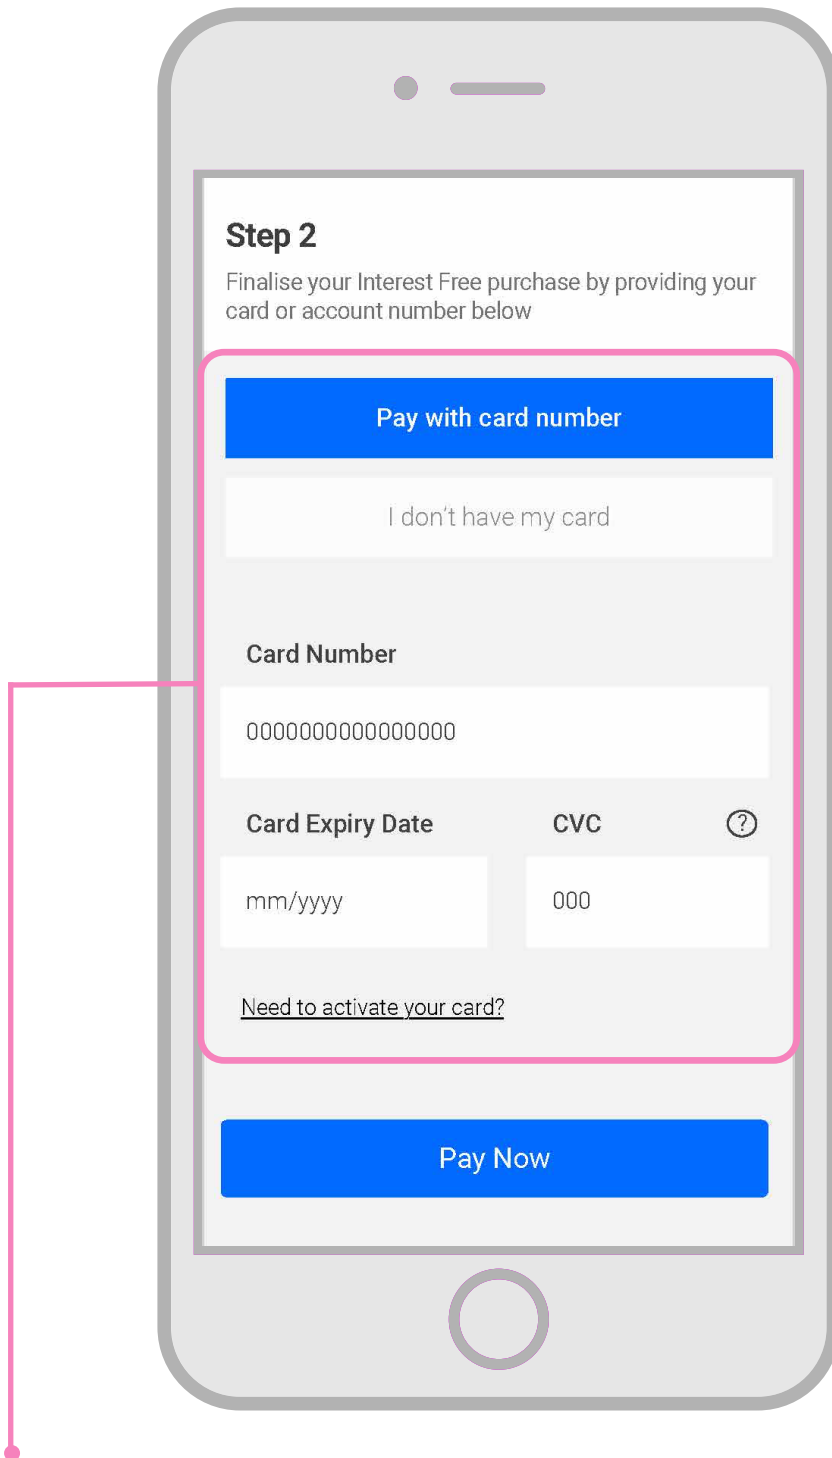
Step 2

Finalise your Interest Free purchase by providing your card or account number below

Pay with card number

I don't have my card

Card Number

0000000000000000

Card Expiry Date

CVC

?

mm/yyyy

000

Need to activate your card?

Pay Now